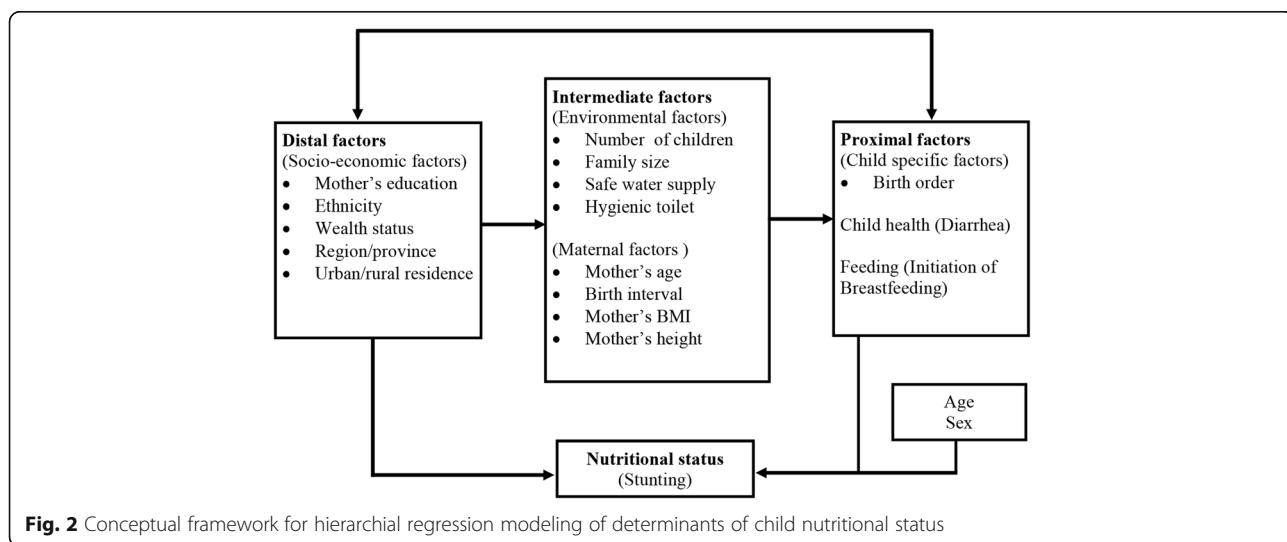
**Distal factors**
(Socio-economic factors)
- Mother's education
- Ethnicity
- Wealth status
- Region/province
- Urban/rural residence

**Intermediate factors**
(Environmental factors)
- Number of children
- Family size
- Safe water supply
- Hygienic toilet

(Maternal factors )
- Mother's age
- Birth interval
- Mother's BMI
- Mother's height

**Proximal factors**
(Child specific factors)
- Birth order

Child health (Diarrhea)

Feeding (Initiation of Breastfeeding)

Age
Sex

**Nutritional status**
(Stunting)

**Fig. 2** Conceptual framework for hierarchial regression modeling of determinants of child nutritional status